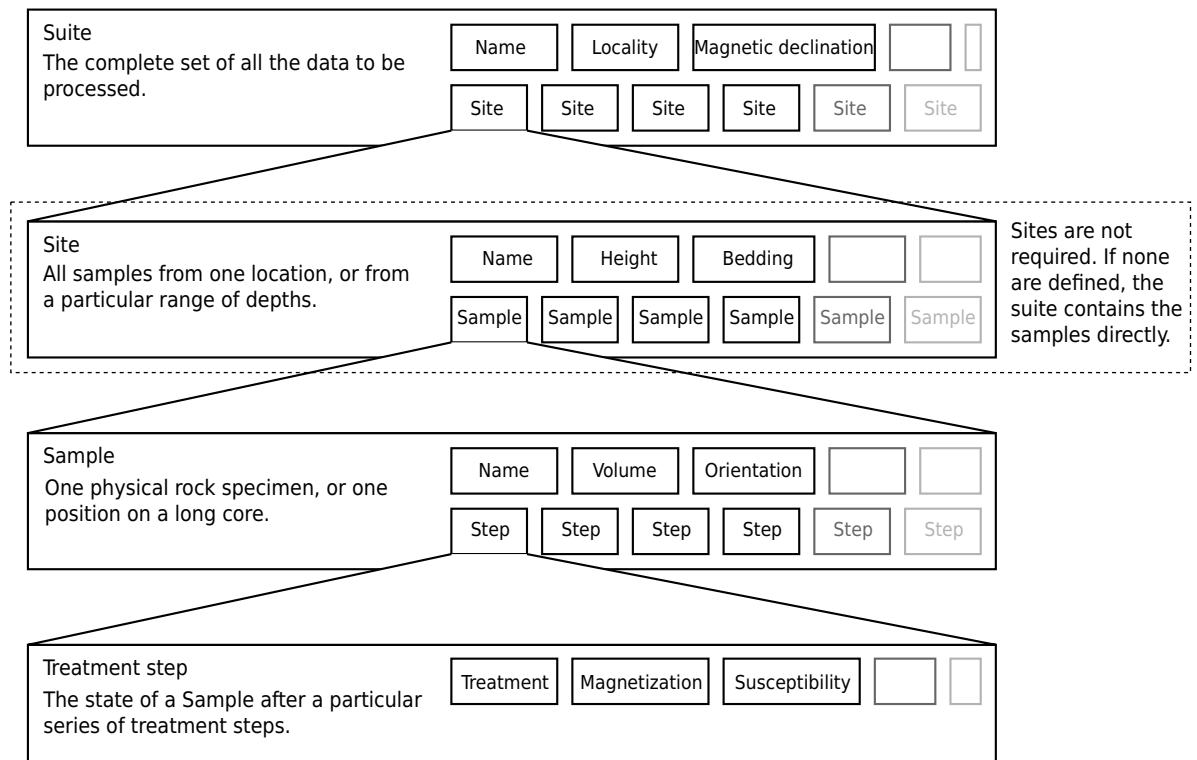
Suite
The complete set of all the data to be processed.

Name | Locality | Magnetic declination

Site | Site | Site | Site | Site | Site

Site
All samples from one location, or from a particular range of depths.

Name | Height | Bedding

Sample | Sample | Sample | Sample | Sample | Sample

Sites are not required. If none are defined, the suite contains the samples directly.

Sample
One physical rock specimen, or one position on a long core.

Name | Volume | Orientation

Step | Step | Step | Step | Step | Step

Treatment step
The state of a Sample after a particular series of treatment steps.

Treatment | Magnetization | Susceptibility